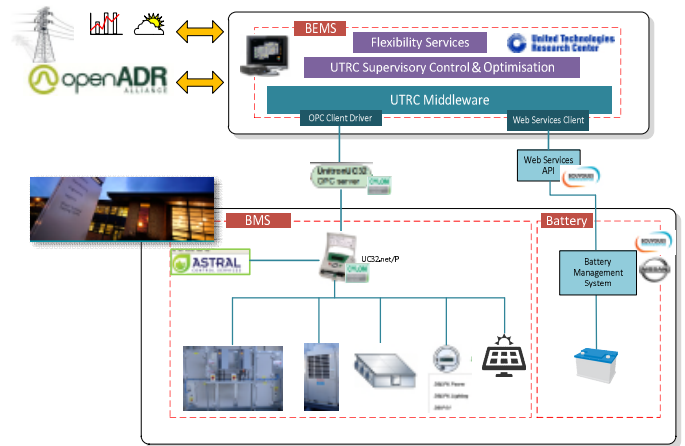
openADR ALLIANCE

BEMS

Flexibility Services

United Technologies Research Center

UTRC Supervisory Control & Optimisation

UTRC Middleware

OPC Client Driver

Web Services Client

Unitronic UC32 OPC server

CYLON

Web Services API

BMS

Battery

ASTRAL CONTROL SERVICES

UC32.net/P

CYLON

Battery Management System

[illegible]